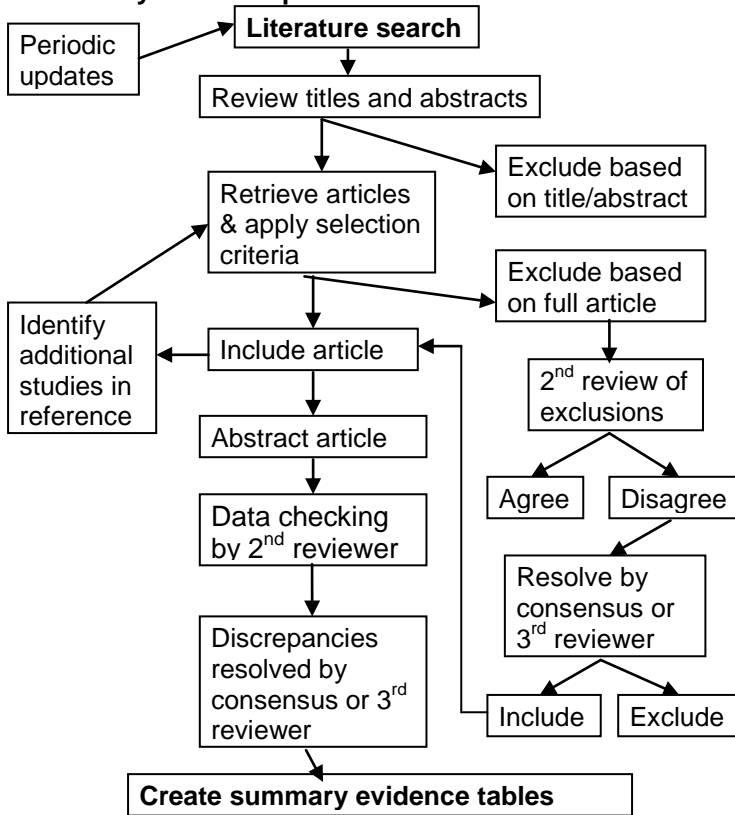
Periodic updates

Literature search

Review titles and abstracts

Exclude based on title/abstract

Retrieve articles & apply selection criteria

Exclude based on full article

Identify additional studies in reference

Include article

$2^{nd}$ review of exclusions

Abstract article

Agree

Disagree

Data checking by $2^{nd}$ reviewer

Resolve by consensus or $3^{rd}$ reviewer

Discrepancies resolved by consensus or $3^{rd}$ reviewer

Include

Exclude

Create summary evidence tables